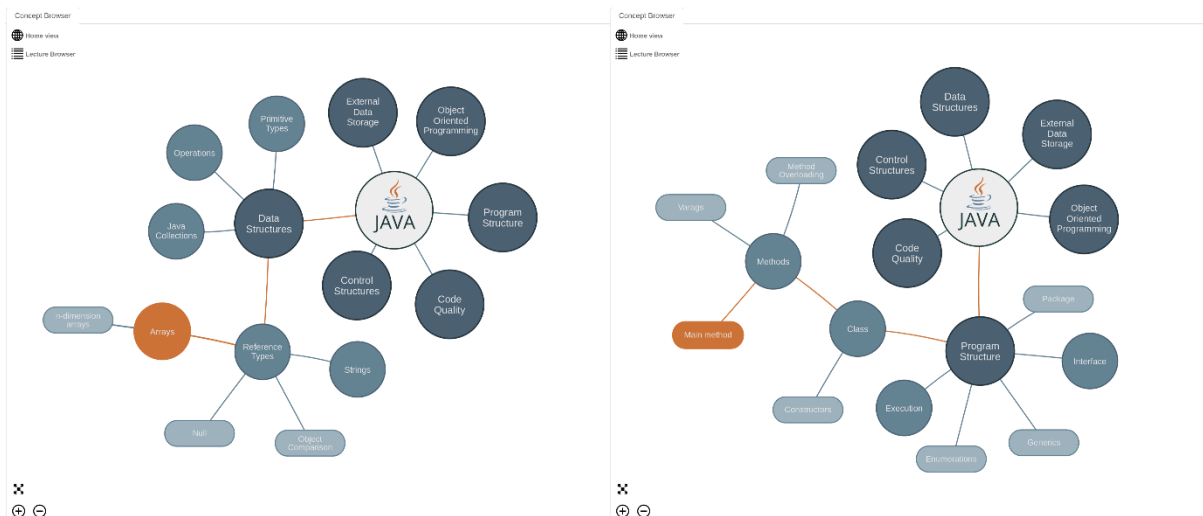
Concept Browser

Home view

Lecture Browser

External Data Storage

Object Oriented Programming

Primitive Types

Operations

Data Structures

JAVA

Program Structure

Java Collections

Control Structures

Code Quality

n-dimension arrays

Arrays

Reference Types

Strings

Null

Object Comparison

Concept Browser

Home view

Lecture Browser

Data Structures

External Data Storage

Method Overloading

Control Structures

Varags

JAVA

Object Oriented Programming

Methods

Code Quality

Package

Main method

Class

Program Structure

Interface

Constructors

Execution

Generics

Enumerations